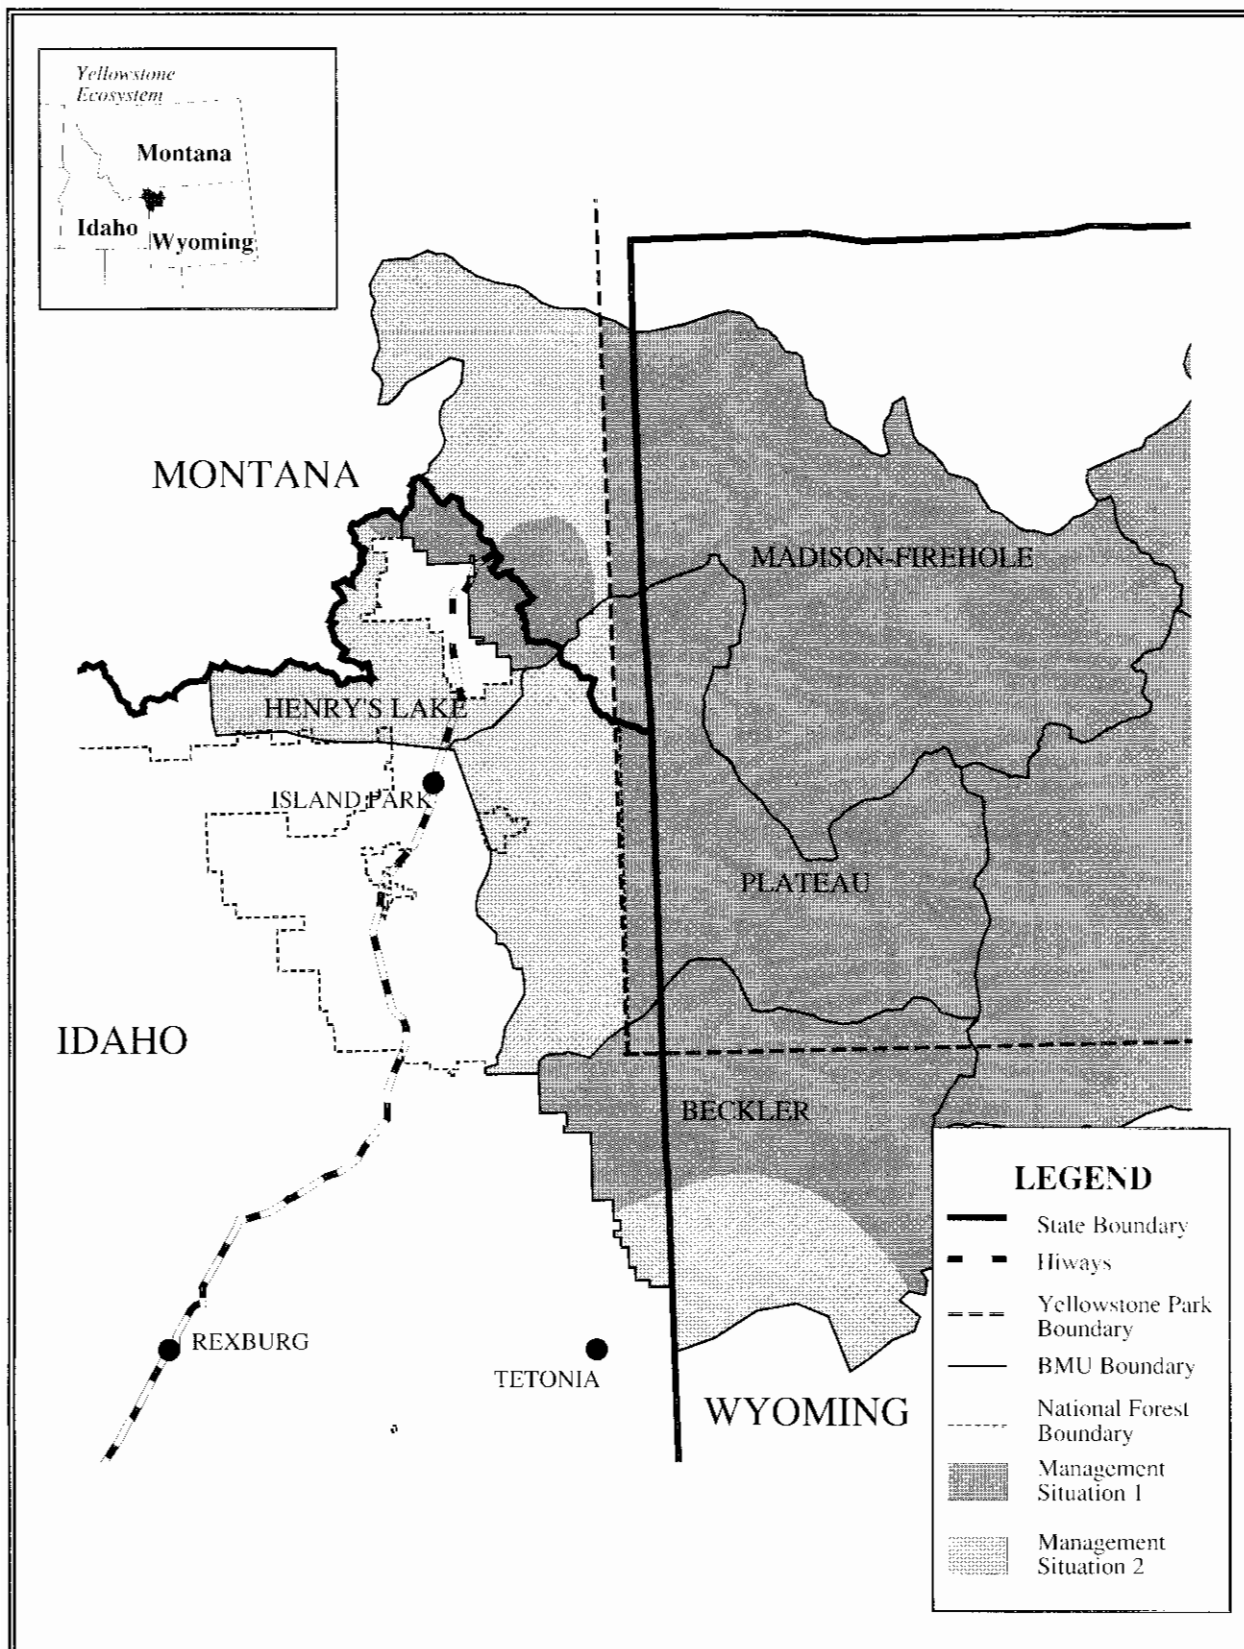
Yellowstone Ecosystem
Montana
Idaho
Wyoming

MONTANA
MADISON-FIREHOLE
HENRY'S LAKE
ISLAND PARK
PLATEAU
IDAHO
BECKLER
REXBURG
TETONIA
WYOMING

LEGEND
State Boundary
Hiways
Yellowstone Park Boundary
BMU Boundary
National Forest Boundary
Management Situation 1
Management Situation 2